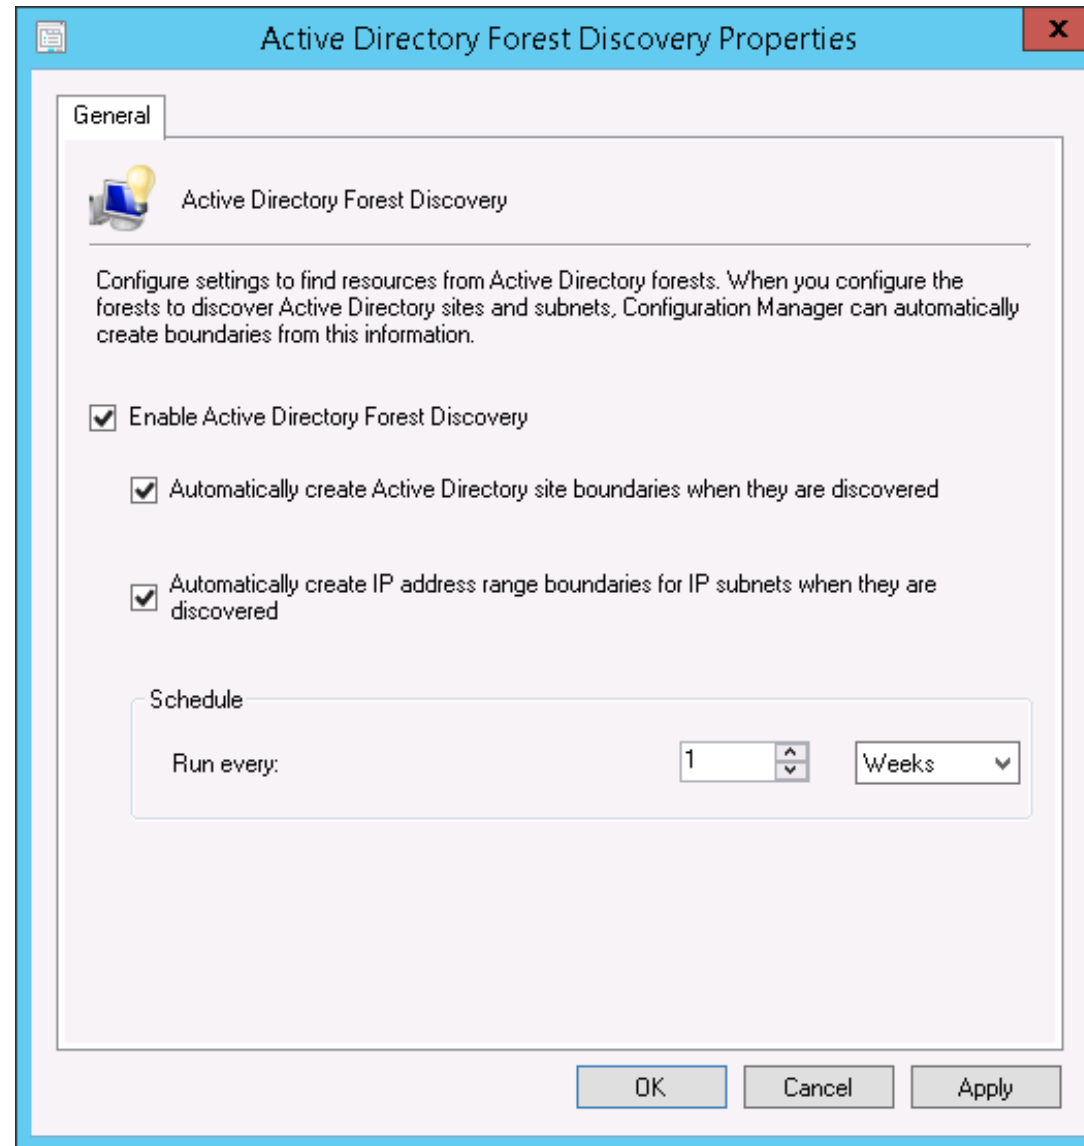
Active Directory Forest Discovery Properties

x

General

Active Directory Forest Discovery

Configure settings to find resources from Active Directory forests. When you configure the forests to discover Active Directory sites and subnets, Configuration Manager can automatically create boundaries from this information.

Enable Active Directory Forest Discovery

Automatically create Active Directory site boundaries when they are discovered

Automatically create IP address range boundaries for IP subnets when they are discovered

Schedule

Run every: 1 Weeks

OK Cancel Apply